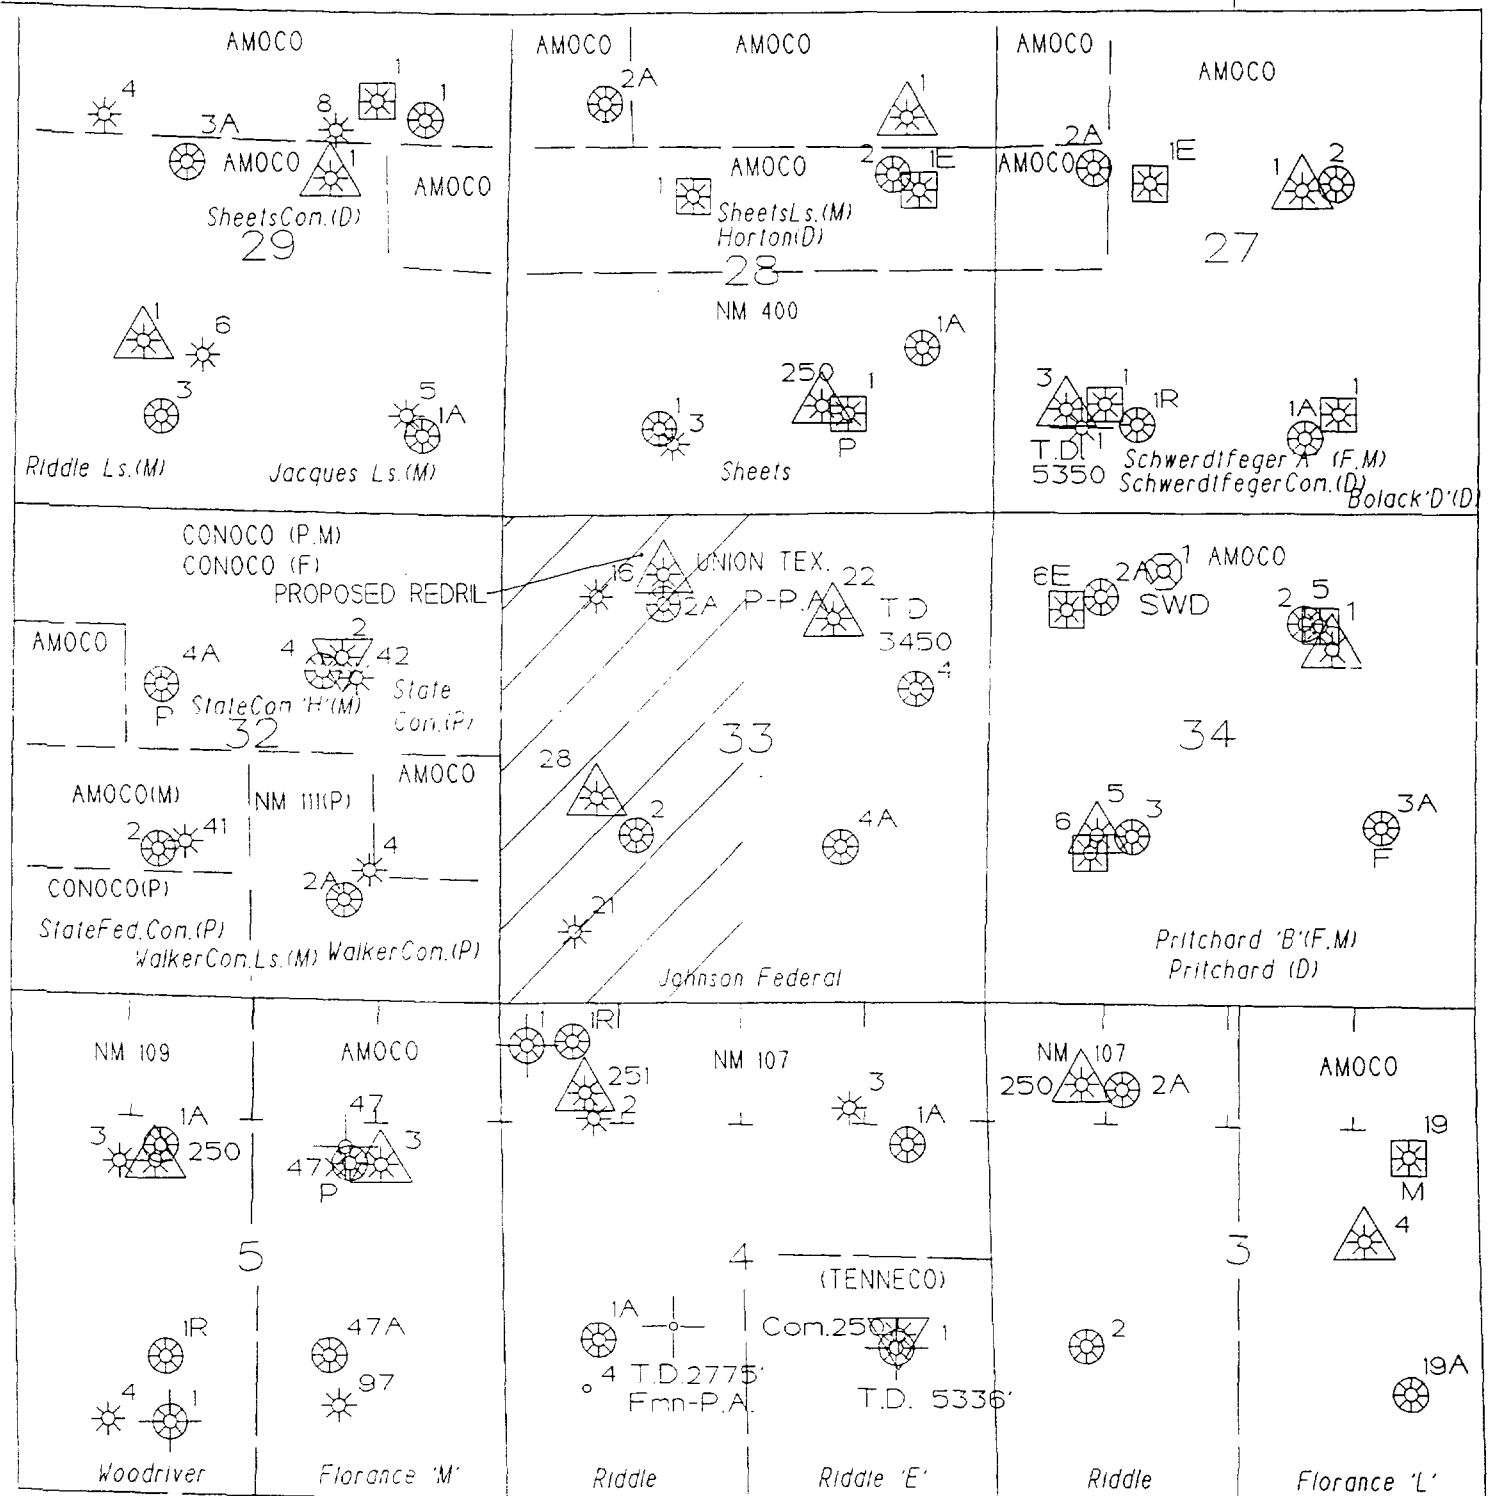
AMOCO
4
8
1
1
3A
AMOCO
1
AMOCO
SheetsCon.(D)
29
1
6
3
5
1A
Riddle Ls.(M)
Jacques Ls.(M)

AMOCO
AMOCO
2A
1
AMOCO
2
1E
1
SheetsLs.(M)
Horton(D)
28
NM 400
1A
250
1
1
3
P
Sheets

AMOCO
AMOCO
2A
AMOCO
1E
1
2
27
3
1
1R
1A
1
T.D.
5350
1
Schwerdtfeger 'A' (F.M)
SchwerdtfegerCon.(D)
Bolack 'D'(D)

CONOCO (P.M)
CONOCO (F)
PROPOSED REDRIL
AMOCO
4A
P
4
2
42
StateCon 'H'(M)
State
Con.(P)
32
AMOCO(M)
NM 111(P)
AMOCO
2
41
CONOCO(P)
2A
4
StateFed.Con.(P)
WalkerCon.Ls.(M)
WalkerCon.(P)

16
UNION TEX.
2A
P-P.A.
22
T.D
3450
4
33
28
2
4A
21
Johnson Federal

1
AMOCO
6E
2A
SWD
2
5
1
34
6
5
3
3A
F
Pritchard 'B'(F.M)
Pritchard (D)

NM 109
1A
3
250
5
1R
4
1
Woodriver

AMOCO
47
3
47
P
47A
97
Florance 'M'

1
1RI
251
2
NM 107
3
1A
4
(TENNECO)
1A
Com.250
1
4
T.D.2775'
Fmn-P.A.
T.D. 5336'
Riddle
Riddle 'E'

NM 107
250
2A
3
2
Riddle

AMOCO
19
M
4
19A
Florance 'L'